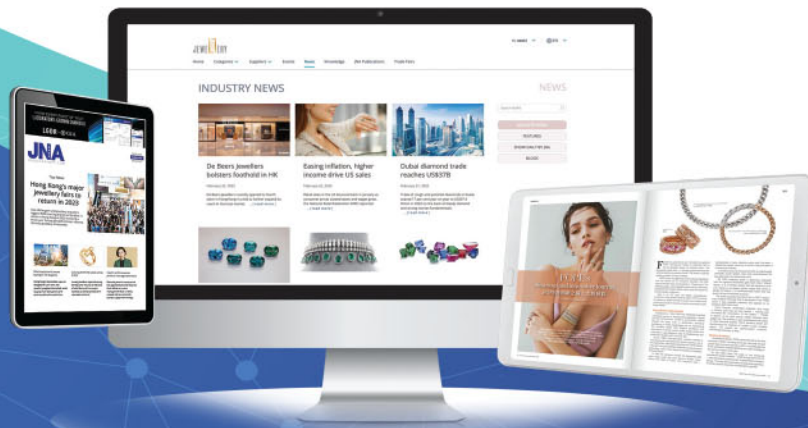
JEWELLERY

Home Categories Suppliers Events News Knowledge JNA Publications Trade Fairs

INDUSTRY NEWS

NEWS

De Beers Jewellers bolsters foothold in HK

Easing inflation, higher income drive US sales

Dubai diamond trade reaches US$37B

[Read more]

[Read more]

[Read more]

FEATURES

BLOGS

JNA

Hong Kong's major jewellery fairs to return in 2023